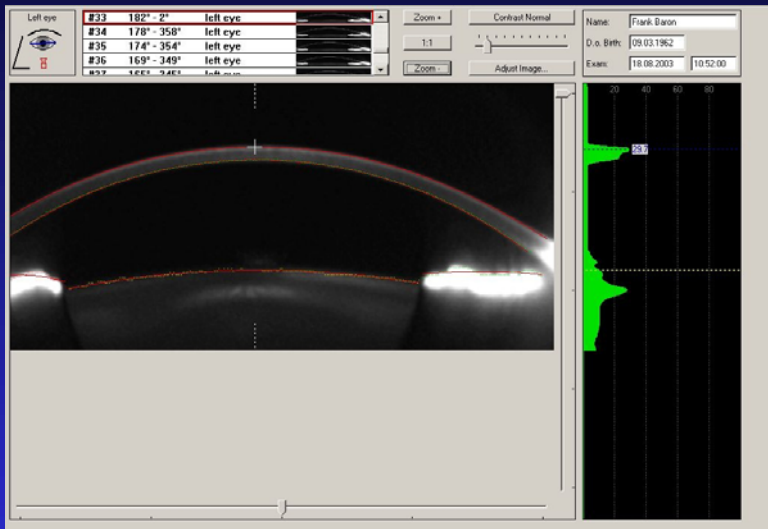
Left eye

| #33 | 182° - 2° | left eye |
|---|---|---|
| #34 | 178° - 358° | left eye |
| #35 | 174° - 354° | left eye |
| #36 | 169° - 349° | left eye |
| #37 | 165° - 345° | left eye |

Zoom +
1:1
Zoom -
Contrast Normal
Adjust Image...

Name: Frank Baron
D.o. Birth: 09.03.1962
Exam: 18.08.2003 10:52:00

20 40 60 80
29.7